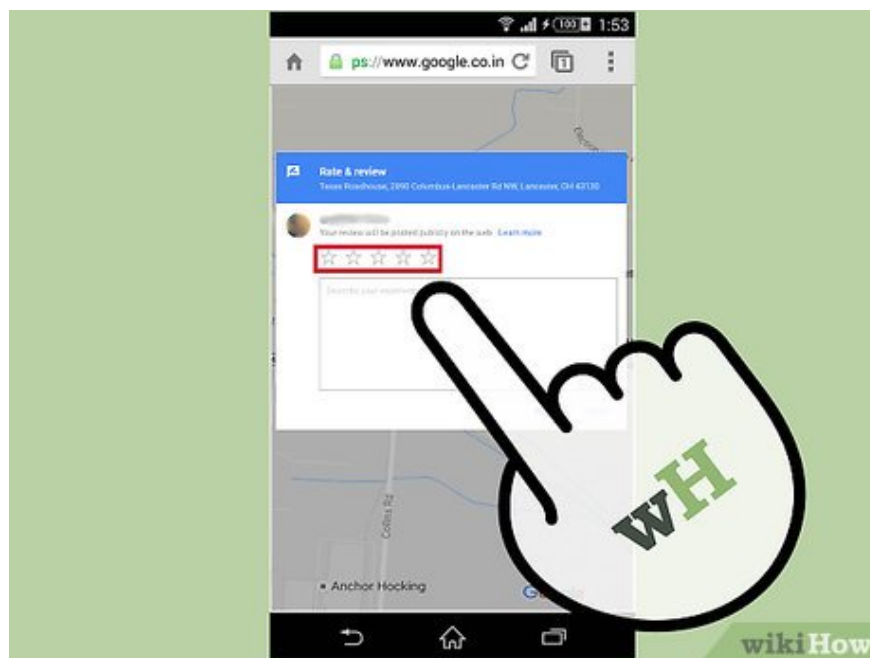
100 1:53

ps://www.google.co.in

1

Rate & review

Texas Roadhouse, 2890 Columbus-Lancaster Rd NW, Lancaster, OH 43130

Your review will be posted publicly on the web. Learn more

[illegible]

Collins Rd

Anchor Hocking

wH

wikiHow